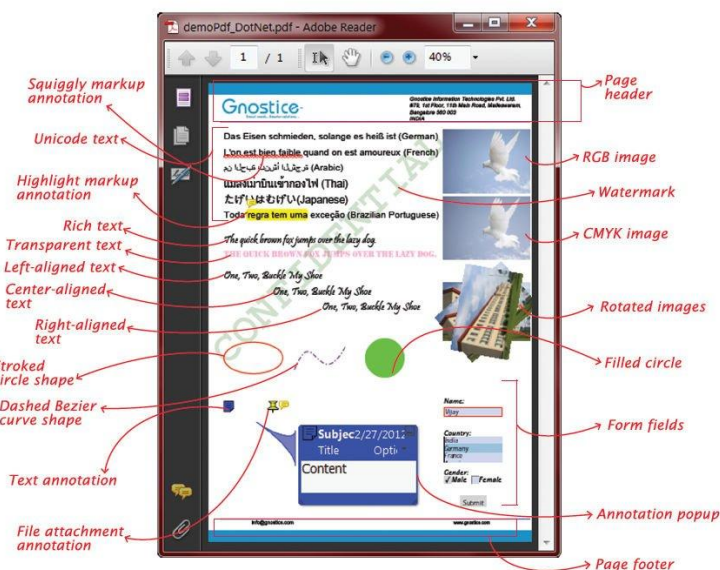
demoPdf_DotNet.pdf - Adobe Reader

1 / 1

40%

Squiggly markup annotation

Unicode text

Highlight markup annotation

Rich text

Transparent text

Left-aligned text

Center-aligned text

Right-aligned text

troked ircle shape

Dashed Bezier curve shape

Text annotation

File attachment annotation

Page header

RGB image

Watermark

CMYK image

Rotated images

Filled circle

Form fields

Annotation popup

Page footer

Gnostice

Gnostice Information Technologies Pvt. Ltd. #73, 1st Floor, 11th Main Road, Malleswaram, Bangalore 560 003 INDIA

Das Eisen schmieden, solange es heiß ist (German)

L'on est bien faible quand on est amoureux (French)

(Arabic) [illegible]

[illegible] (Thai)

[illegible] (Japanese)

Toda regra tem uma exceção (Brazilian Portuguese)

The quick brown fox jumps over the lazy dog.

THE QUICK BROWN FOX JUMPS OVER THE LAZY DOG.

One, Two, Buckle My Shoe

One, Two, Buckle My Shoe

One, Two, Buckle My Shoe

CONFIDENTIAL

Subjec 2/27/2012

Title Optio

Content

Name:
Vijay

Country:
India
Germany
France

Gender:
Male Female

Submit

info@gnostice.com

www.gnostice.com